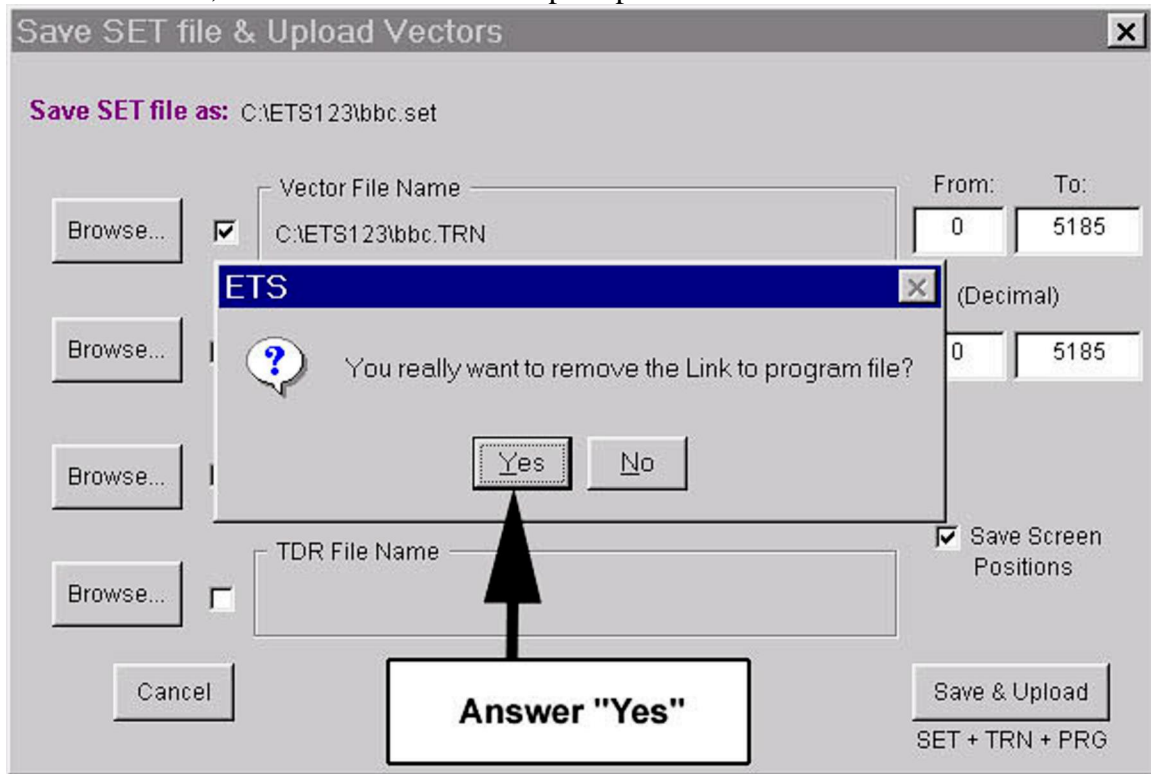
Save SET file & Upload Vectors

Save SET file as: C:\ETS123\bbc.set

Browse...

Vector File Name

C:\ETS123\bbc.TRN

From:

To:

0

5185

(Decimal)

0

5185

Browse...

Browse...

ETS

You really want to remove the Link to program file?

Yes

No

Save Screen Positions

TDR File Name

Browse...

Cancel

Answer "Yes"

Save & Upload

SET + TRN + PRG